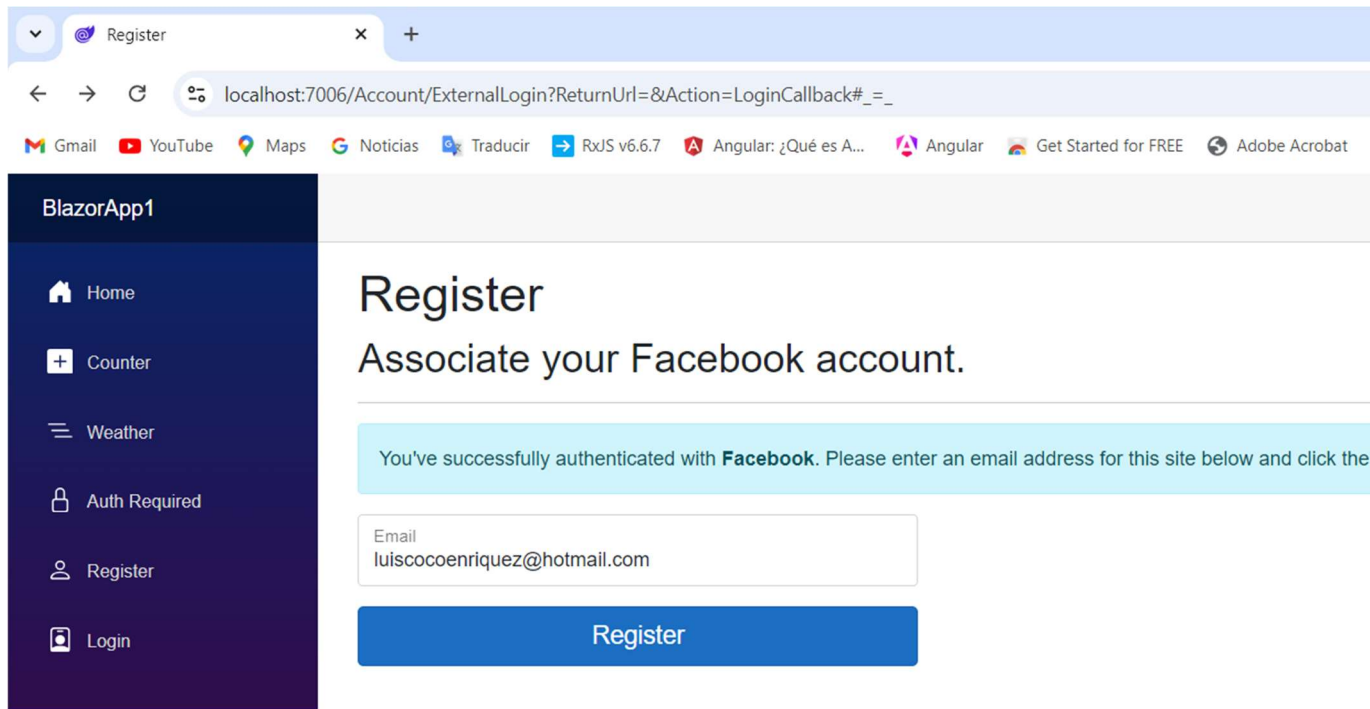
Register ×
+

localhost:7006/Account/ExternalLogin?ReturnUrl=&Action=LoginCallback#_=_

Gmail YouTube Maps Noticias Traducir RxJS v6.6.7 Angular: ¿Qué es A... Angular Get Started for FREE Adobe Acrobat

BlazorApp1

Home

Counter

Weather

Auth Required

Register

Login

Register

Associate your Facebook account.

You've successfully authenticated with **Facebook**. Please enter an email address for this site below and click the

Email
luiscocoenriquez@hotmail.com

Register